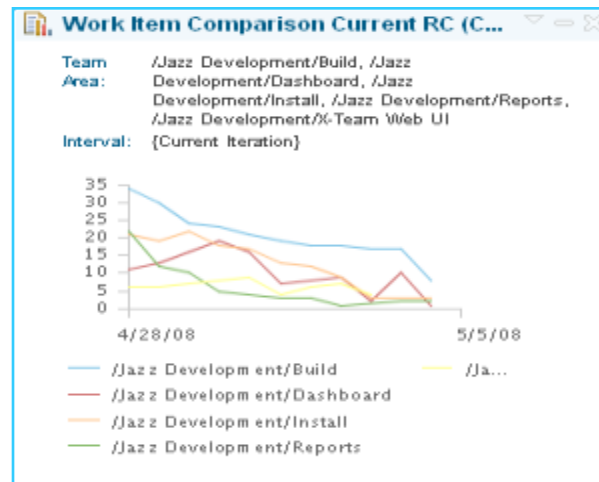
Work Item Comparison Current RC (C...

Team Area: /Jazz Development/Build, /Jazz Development/Dashboard, /Jazz Development/Install, /Jazz Development/Reports, /Jazz Development/X-Team Web UI

Interval: {Current Iteration}

35
30
25
20
15
10
5
0

4/28/08

5/5/08

/Jazz Development/Build

/Ja...

/Jazz Development/Dashboard

/Jazz Development/Install

/Jazz Development/Reports